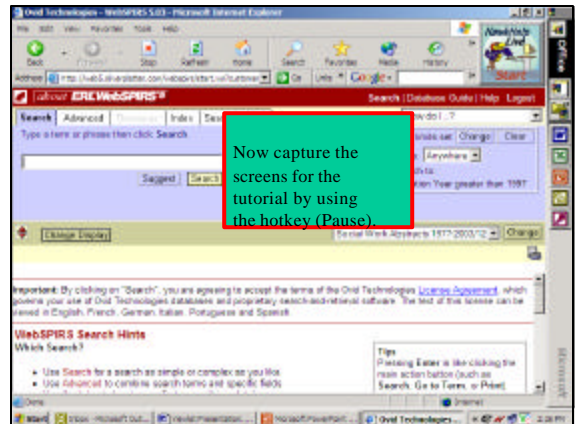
Ovid Technologies - WebSPIRS 5.03 - Microsoft Internet Explorer

File Edit View Favorites Tools Help

Back Forward Stop Refresh Home Search Favorites Media History

Address http://web5.silverplatter.com/webspirs/start.ws?customer=

Go Links Google

about ERL WebSPIRS 5

Search | Database Guide | Help | Logoff

Search Advanced Index Search

How do I...?

Type a term or phrase then click Search

Change Clear

Anywhere

Suggest Search

Year greater than 1997

Now capture the screens for the tutorial by using the hotkey (Pause).

Change Display

Social Work Abstracts 1977-2003/12

Change

Important: By clicking on "Search", you are agreeing to accept the terms of the Ovid Technologies License Agreement, which governs your use of Ovid Technologies databases and proprietary search-and-retrieval software. The text of this license can be viewed in English, French, German, Italian, Portuguese and Spanish.

WebSPIRS Search Hints

Which Search?

• Use Search for a search as simple or complex as you like.

• Use Advanced to combine search terms and specific fields

Tips

Pressing Enter is like clicking the main action button (such as Search, Go to Terms, or Print).

Done

Internet

Start Inbox - Microsoft Out... Hewlet Presentation... Microsoft PowerPoint... Ovid Technologies... 2:28 PM

Office

Microsoft